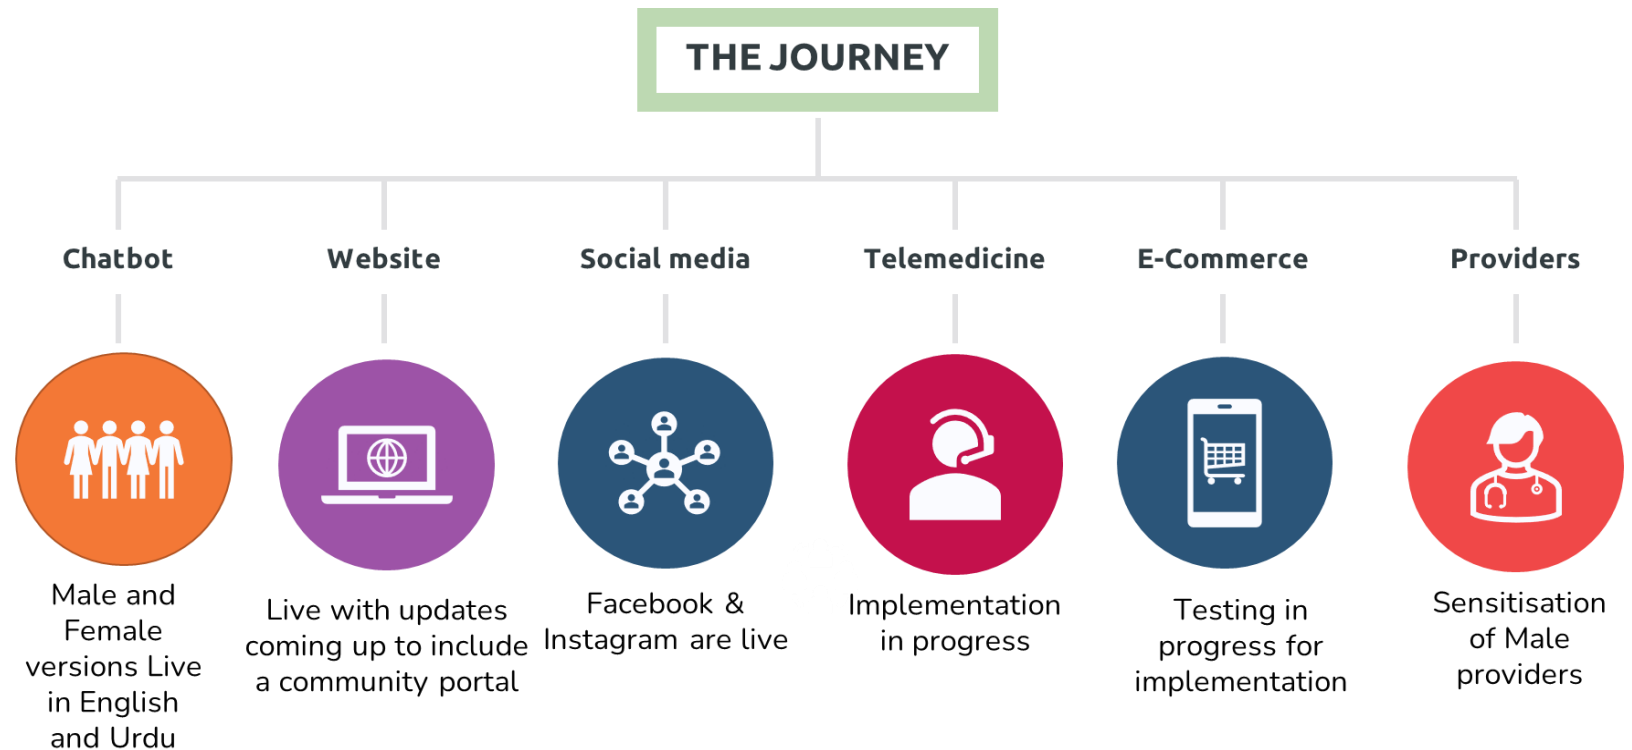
THE JOURNEY

Chatbot

Male and Female versions Live in English and Urdu

Website

Live with updates coming up to include a community portal

Social media

Facebook & Instagram are live

Telemedicine

Implementation in progress

E-Commerce

Testing in progress for implementation

Providers

Sensitisation of Male providers